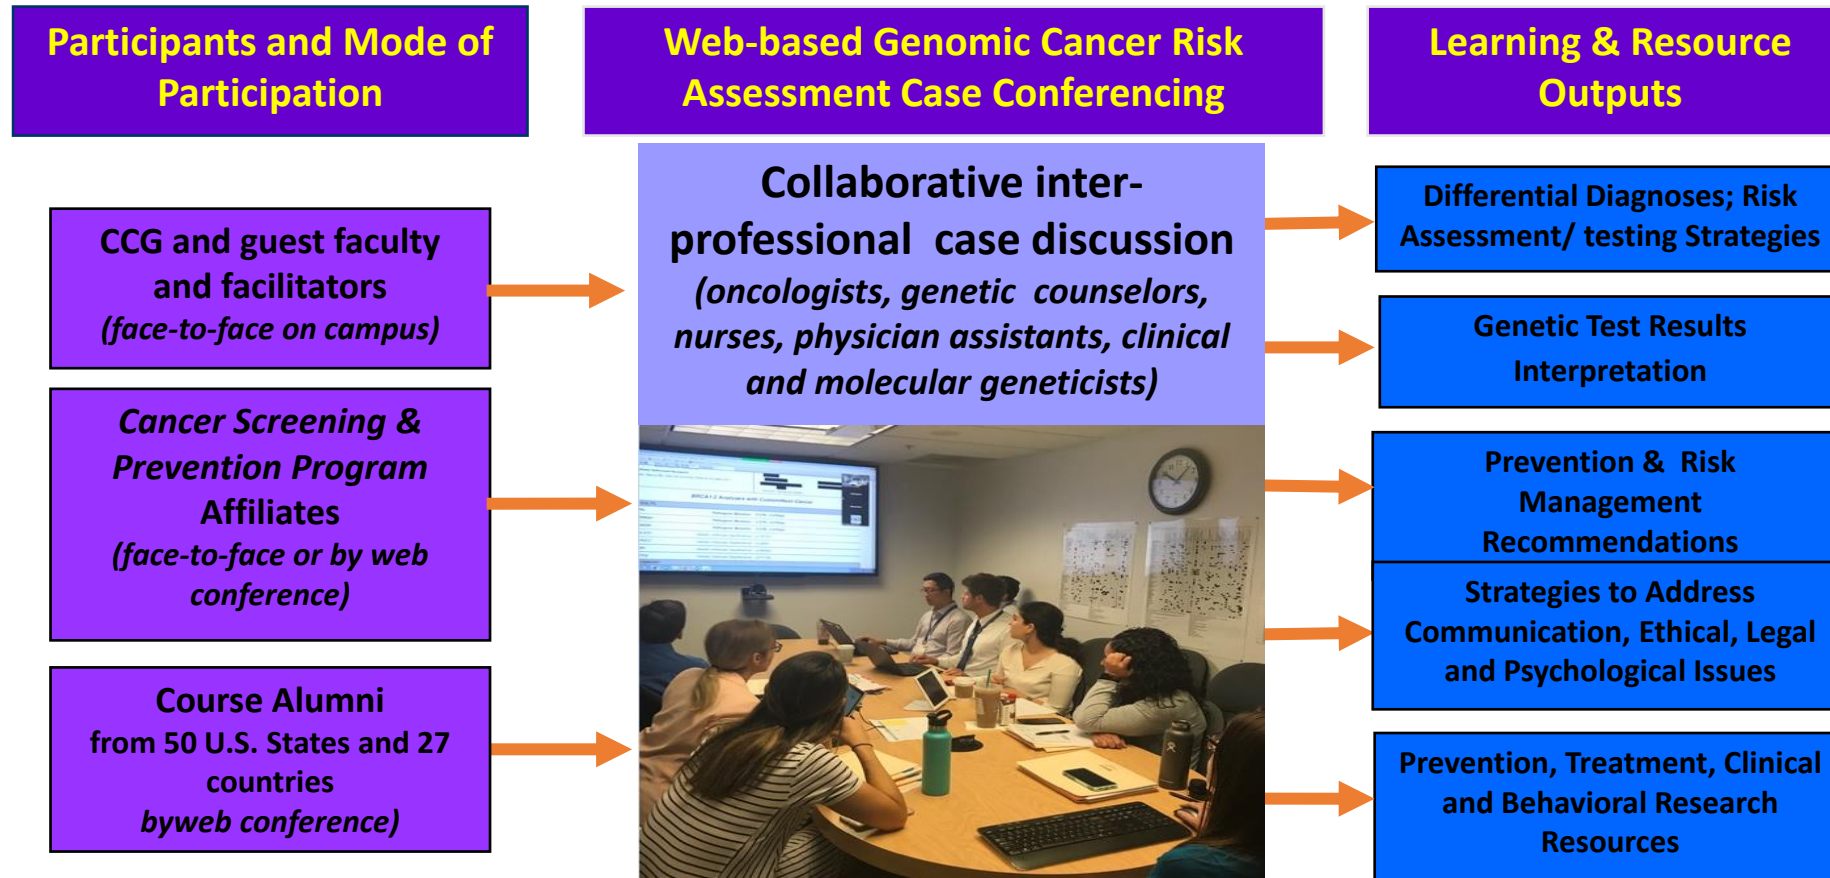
Participants and Mode of Participation

Web-based Genomic Cancer Risk Assessment Case Conferencing

Learning & Resource Outputs

CCG and guest faculty and facilitators
(face-to-face on campus)

Cancer Screening & Prevention Program Affiliates
(face-to-face or by web conference)

Course Alumni
from 50 U.S. States and 27 countries
byweb conference)

Collaborative inter-professional case discussion
(oncologists, genetic counselors, nurses, physician assistants, clinical and molecular geneticists)

Differential Diagnoses; Risk Assessment/ testing Strategies

Genetic Test Results Interpretation

Prevention & Risk Management Recommendations

Strategies to Address Communication, Ethical, Legal and Psychological Issues

Prevention, Treatment, Clinical and Behavioral Research Resources